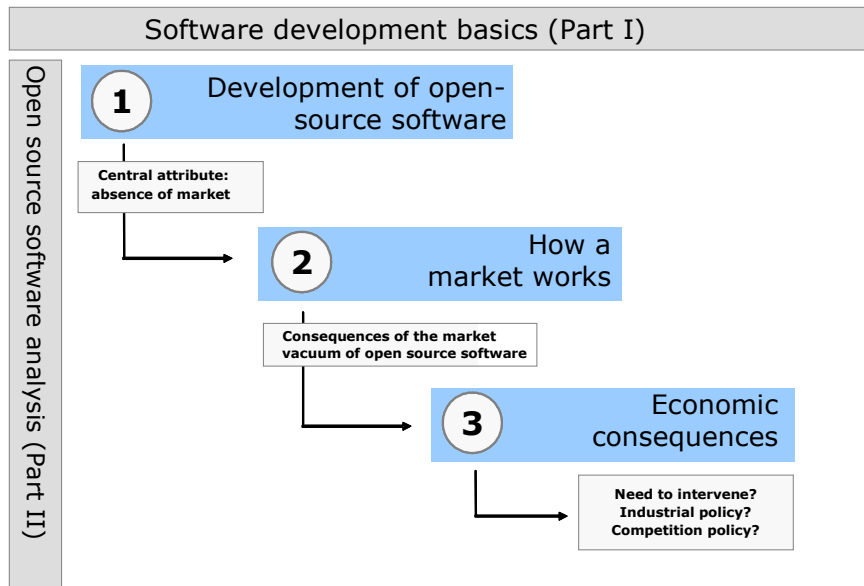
Software development basics (Part I)

Open source software analysis (Part II)

1 Development of open-source software

Central attribute: absence of market

2 How a market works

Consequences of the market vacuum of open source software

3 Economic consequences

Need to intervene? Industrial policy? Competition policy?